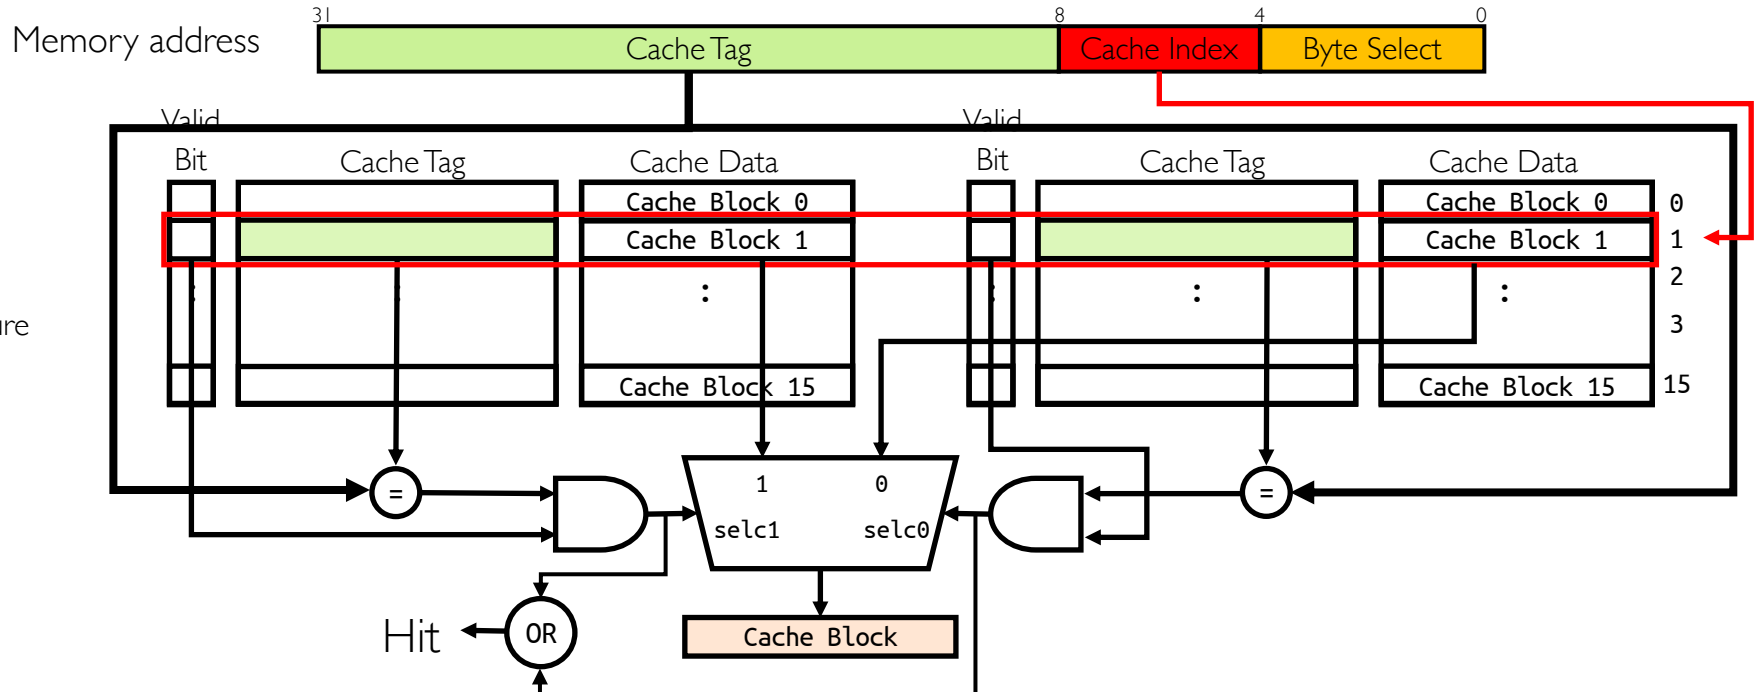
Memory address

31 8 4 0

Cache Tag | Cache Index | Byte Select

Valid Bit
Cache Tag
Cache Data
Cache Block 0
Cache Block 1
:
:
:
Cache Block 15

Valid Bit
Cache Tag
Cache Data
Cache Block 0
Cache Block 1
:
:
:
Cache Block 15

0
1
2
3
15

ure

=
=

1 0
selc1 selc0

Hit
OR

Cache Block